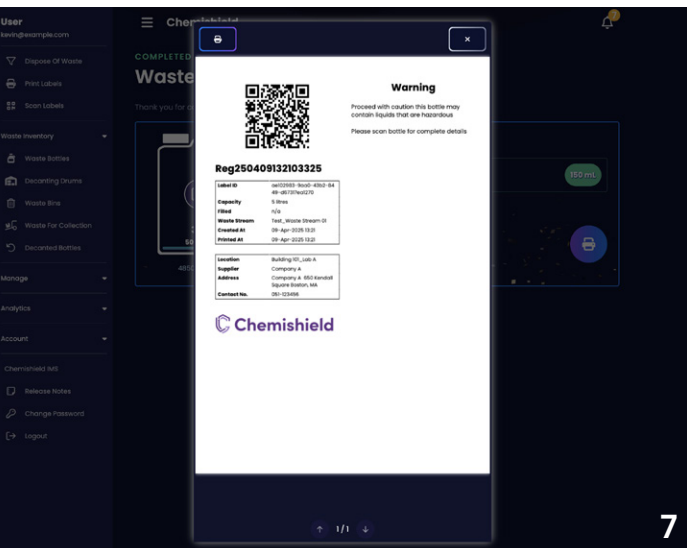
User
kevin@example.com

Dispose Of Waste
Print Labels
Scan Labels

Waste Inventory
Waste Bottles
Decanting Drums
Waste Bins
Waste For Collection
Decanted Bottles

Manage
Analytics
Account

Chemishield IMS
Release Notes
Change Password
Logout

Chemishield

COMPLETED
Waste

Thank you for c

150 mL

50

485

Warning

Proceed with caution this bottle may contain liquids that are hazardous

Please scan bottle for complete details

Reg250409132103325

| Label ID | ae102583-9aa0-40b2-84 48-d6737ea1270 |
|---|---|
| Capacity | 5 litres |
| Filled | n/a |
| Waste Stream | Test_Waste Stream 01 |
| Created At | 09-Apr-2025 13:21 |
| Printed At | 09-Apr-2025 13:21 |

| Location | Building 101_Lab A |
|---|---|
| Supplier | Company A |
| Address | Company A 650 Kendall Square Boston, MA |
| Contact No. | 051-123456 |

Chemishield

1/1

7